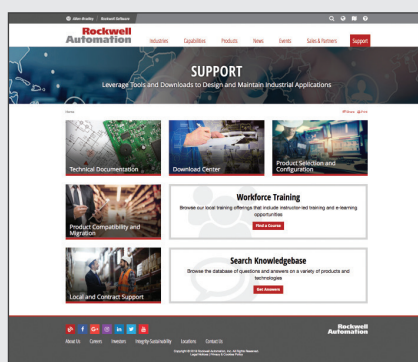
Allen-Bradley | Rockwell Software

Rockwell Automation

Industries Capabilities Products News Events Sales & Partners Support

SUPPORT

Leverage Tools and Downloads to Design and Maintain Industrial Applications

Home

Share Print

Technical Documentation

Download Center

Product Selection and Configuration

Product Compatibility and Migration

Workforce Training

Browse our local training offerings that include instructor-led training and e-learning opportunities

Find a Course

Local and Contract Support

Search Knowledgebase

Browse the database of questions and answers on a variety of products and technologies

Get Answers

About Us Careers Investors Integrity-Sustainability Locations Contact Us

Rockwell Automation

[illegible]